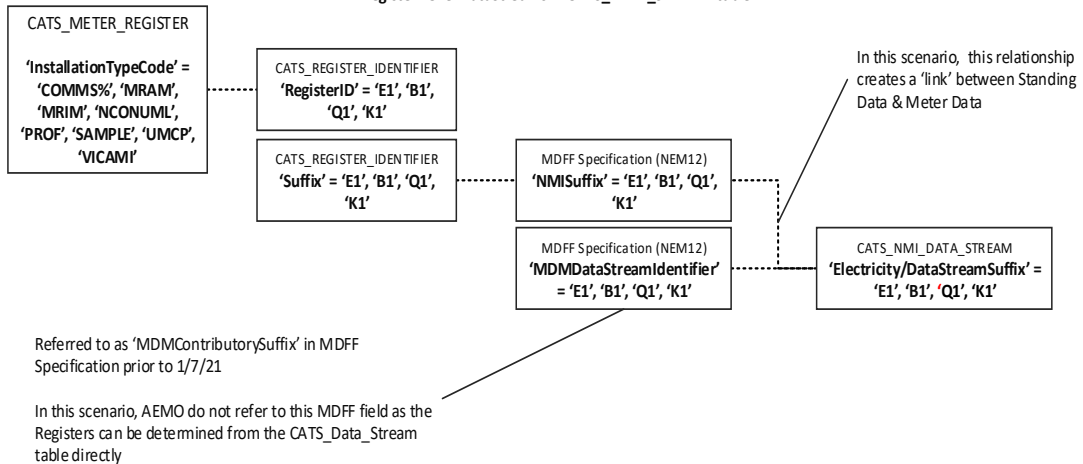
CATS_METER_REGISTER

'InstallationTypeCode' = 'COMMS%', 'MRAM', 'MRIM', 'NCONUML', 'PROF', 'SAMPLE', 'UMCP', 'VICAMI'

CATS_REGISTER_IDENTIFIER
'RegisterID' = 'E1', 'B1', 'Q1', 'K1'

In this scenario, this relationship creates a 'link' between Standing Data & Meter Data

CATS_REGISTER_IDENTIFIER
'Suffix' = 'E1', 'B1', 'Q1', 'K1'

MDFF Specification (NEM12)
'NMISuffix' = 'E1', 'B1', 'Q1', 'K1'

MDFF Specification (NEM12)
'MDMDataStreamIdentifier' = 'E1', 'B1', 'Q1', 'K1'

CATS_NMI_DATA_STREAM
'Electricity/DataStreamSuffix' = 'E1', 'B1', 'Q1', 'K1'

Referred to as 'MDMContributorySuffix' in MDFF Specification prior to 1/7/21

In this scenario, AEMO do not refer to this MDFF field as the Registers can be determined from the CATS_Data_Stream table directly